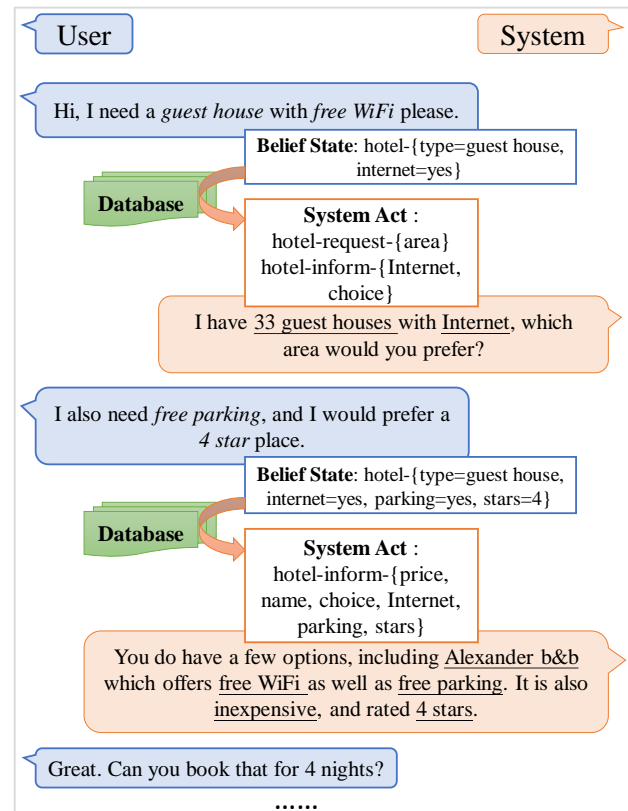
User

System

Hi, I need a *guest house* with *free WiFi* please.

**Belief State**: hotel-{type=guest house, internet=yes}

Database

**System Act** : hotel-request-{area} hotel-inform-{Internet, choice}

I have 33 guest houses with Internet, which area would you prefer?

I also need *free parking*, and I would prefer a *4 star* place.

**Belief State**: hotel-{type=guest house, internet=yes, parking=yes, stars=4}

Database

**System Act** : hotel-inform-{price, name, choice, Internet, parking, stars}

You do have a few options, including Alexander b&b which offers free WiFi as well as free parking. It is also inexpensive, and rated 4 stars.

Great. Can you book that for 4 nights?

……